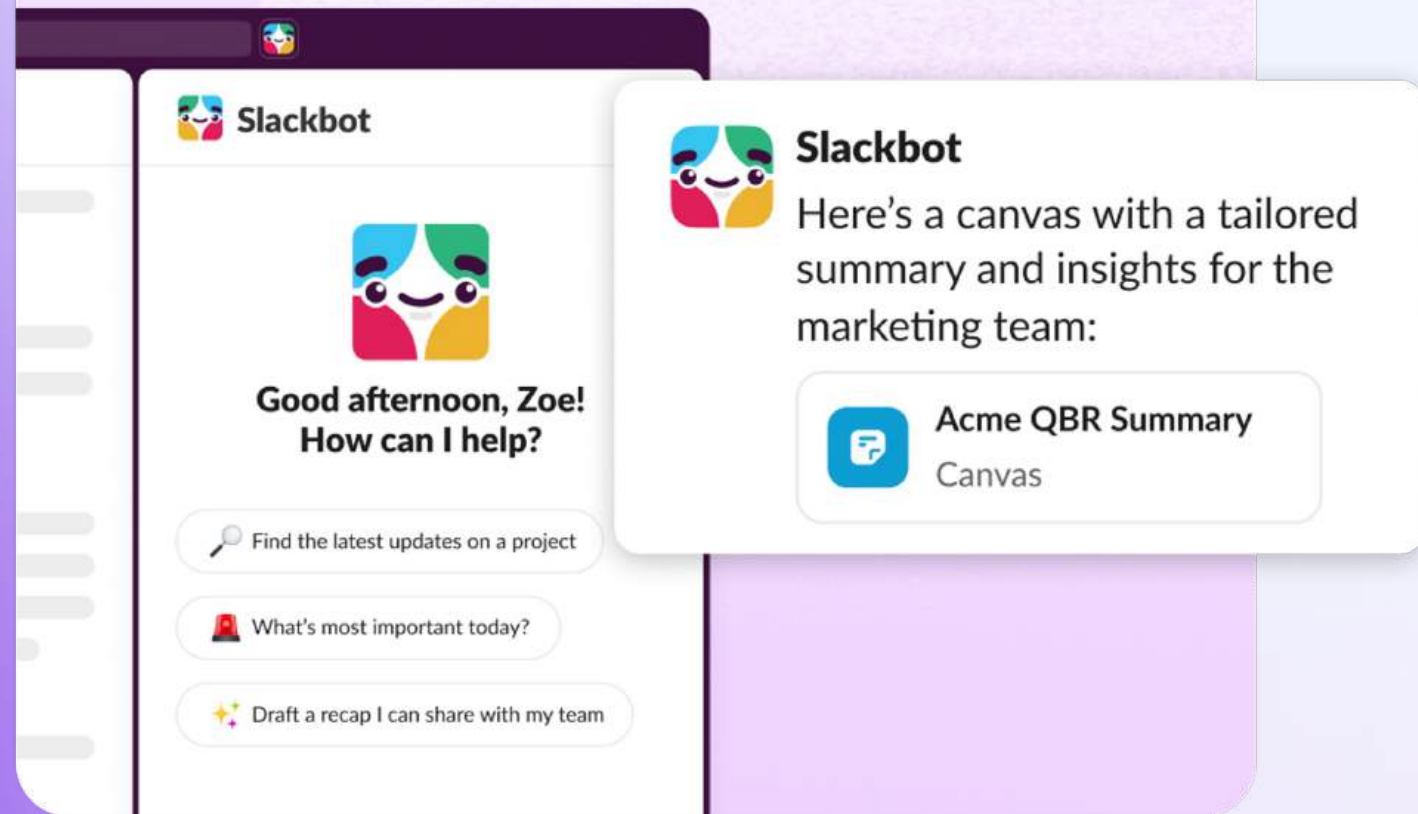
Slackbot

Good afternoon, Zoe!
How can I help?

Find the latest updates on a project

What's most important today?

Draft a recap I can share with my team

Slackbot
Here's a canvas with a tailored summary and insights for the marketing team:

Acme QBR Summary
Canvas